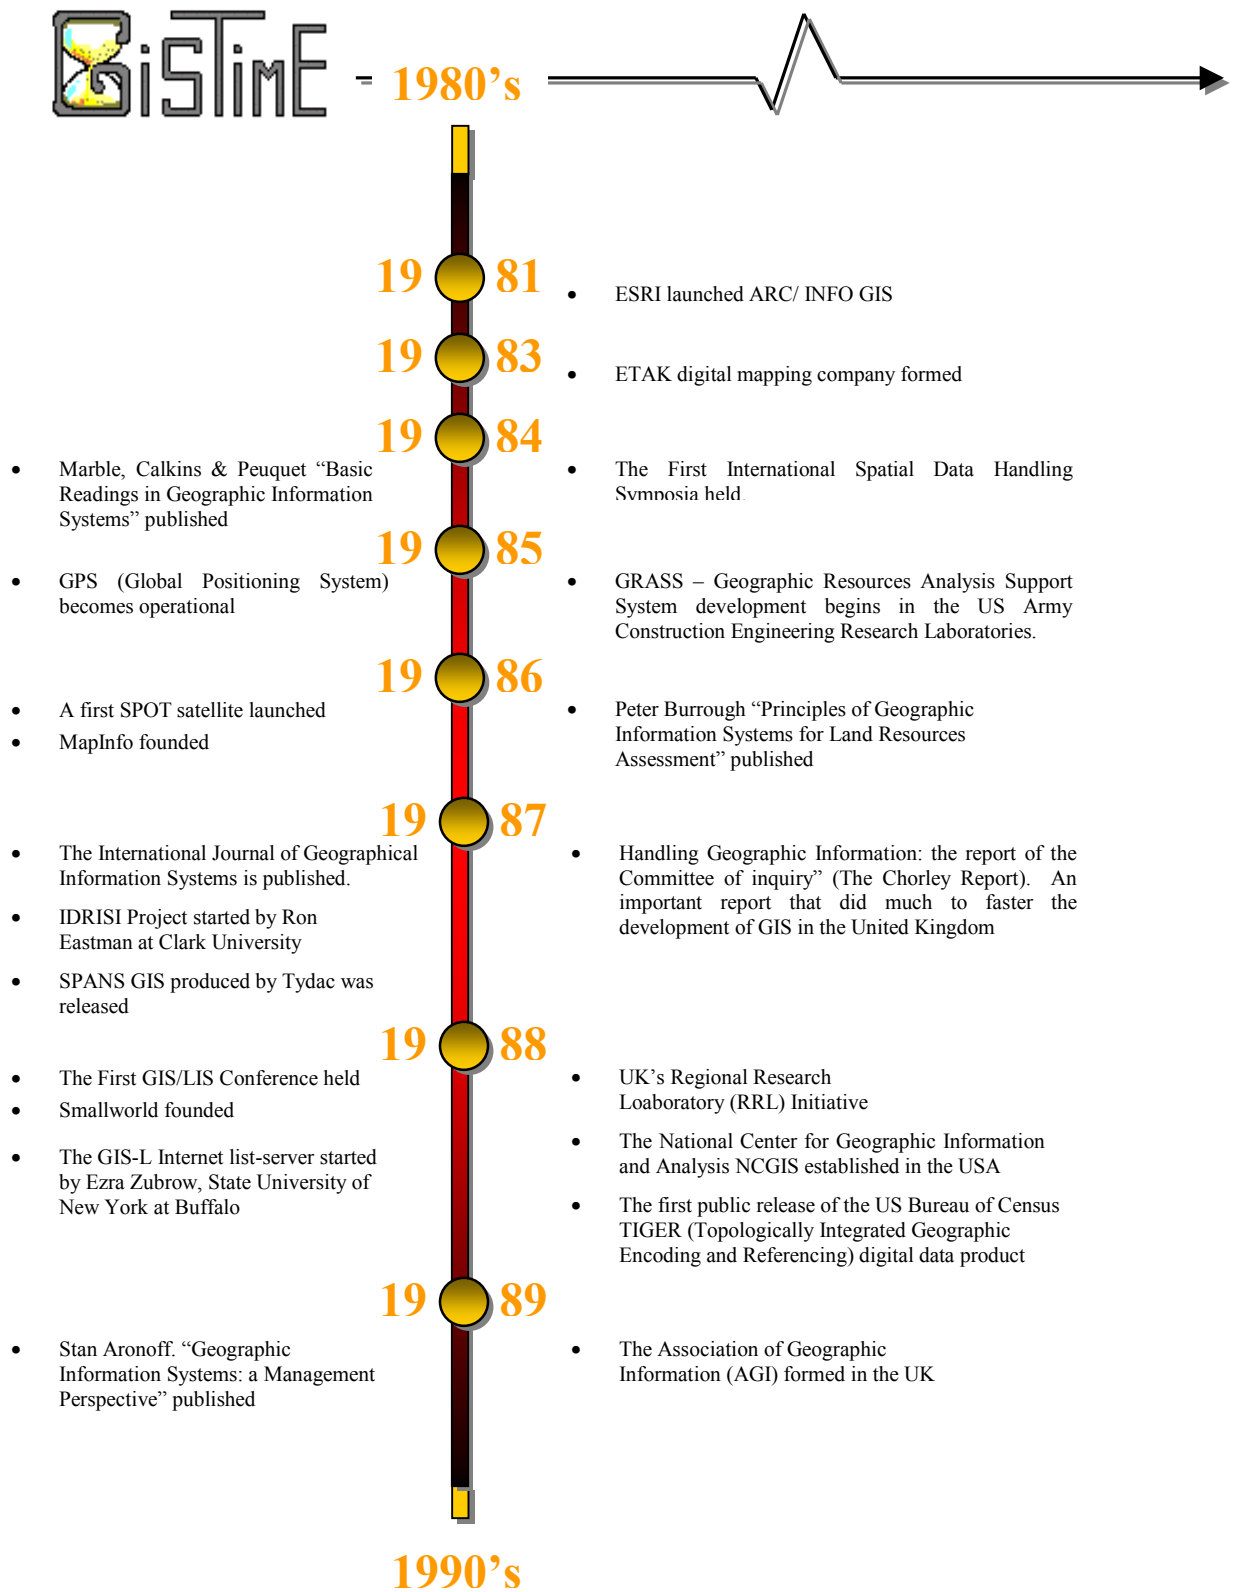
GiSTimE - 1980's

19 81

- ESRI launched ARC/ INFO GIS

19 83

- ETAK digital mapping company formed

19 84

- Marble, Calkins & Peuquet "Basic Readings in Geographic Information Systems" published

- The First International Spatial Data Handling Symposia held

19 85

- GPS (Global Positioning System) becomes operational

- GRASS – Geographic Resources Analysis Support System development begins in the US Army Construction Engineering Research Laboratories.

19 86

- A first SPOT satellite launched
- MapInfo founded

- Peter Burrough "Principles of Geographic Information Systems for Land Resources Assessment" published

19 87

- The International Journal of Geographical Information Systems is published.
- IDRISI Project started by Ron Eastman at Clark University
- SPANS GIS produced by Tydac was released

- Handling Geographic Information: the report of the Committee of inquiry" (The Chorley Report). An important report that did much to faster the development of GIS in the United Kingdom

19 88

- The First GIS/LIS Conference held
- Smallworld founded
- The GIS-L Internet list-server started by Ezra Zubrow, State University of New York at Buffalo

- UK's Regional Research Loaboratory (RRL) Initiative
- The National Center for Geographic Information and Analysis NCGIS established in the USA
- The first public release of the US Bureau of Census TIGER (Topologically Integrated Geographic Encoding and Referencing) digital data product

19 89

- Stan Aronoff. "Geographic Information Systems: a Management Perspective" published

- The Association of Geographic Information (AGI) formed in the UK

1990's